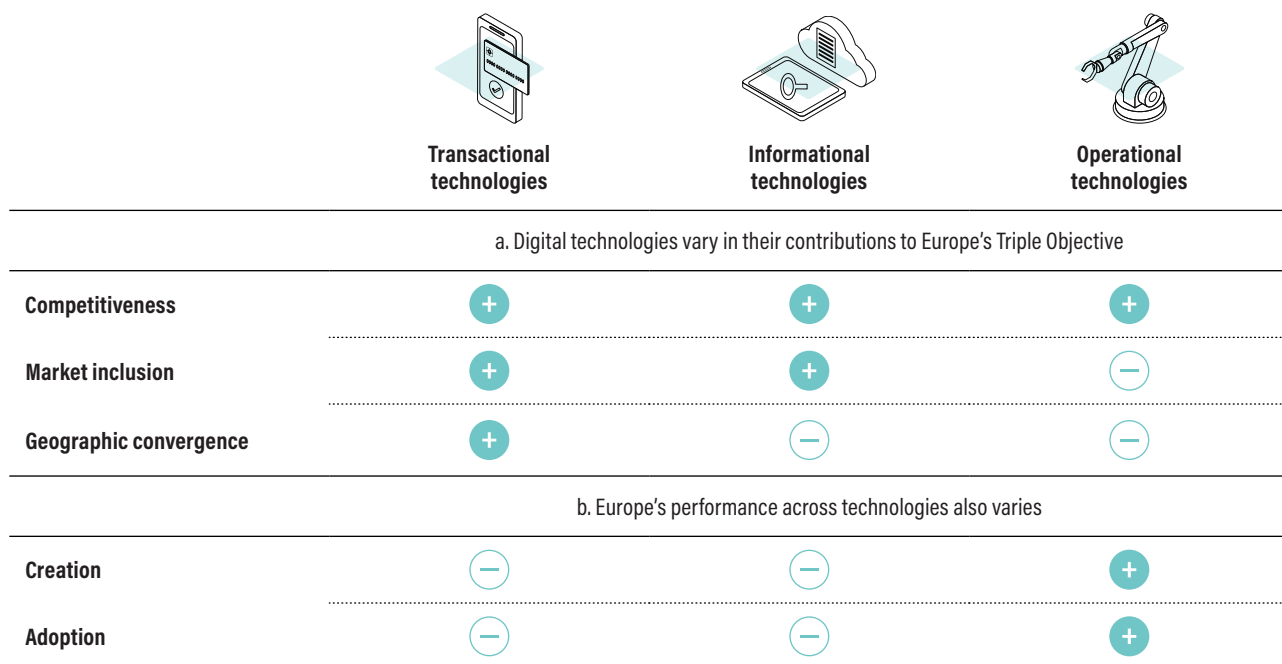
| | Transactional technologies | Informational technologies | Operational technologies |
|---|---|---|---|
| | a. Digital technologies vary in their contributions to Europe's Triple Objective | | |
| Competitiveness | + | + | + |
| Market inclusion | + | + | – |
| Geographic convergence | + | – | – |
| | b. Europe's performance across technologies also varies | | |
| Creation | – | – | + |
| Adoption | – | – | + |